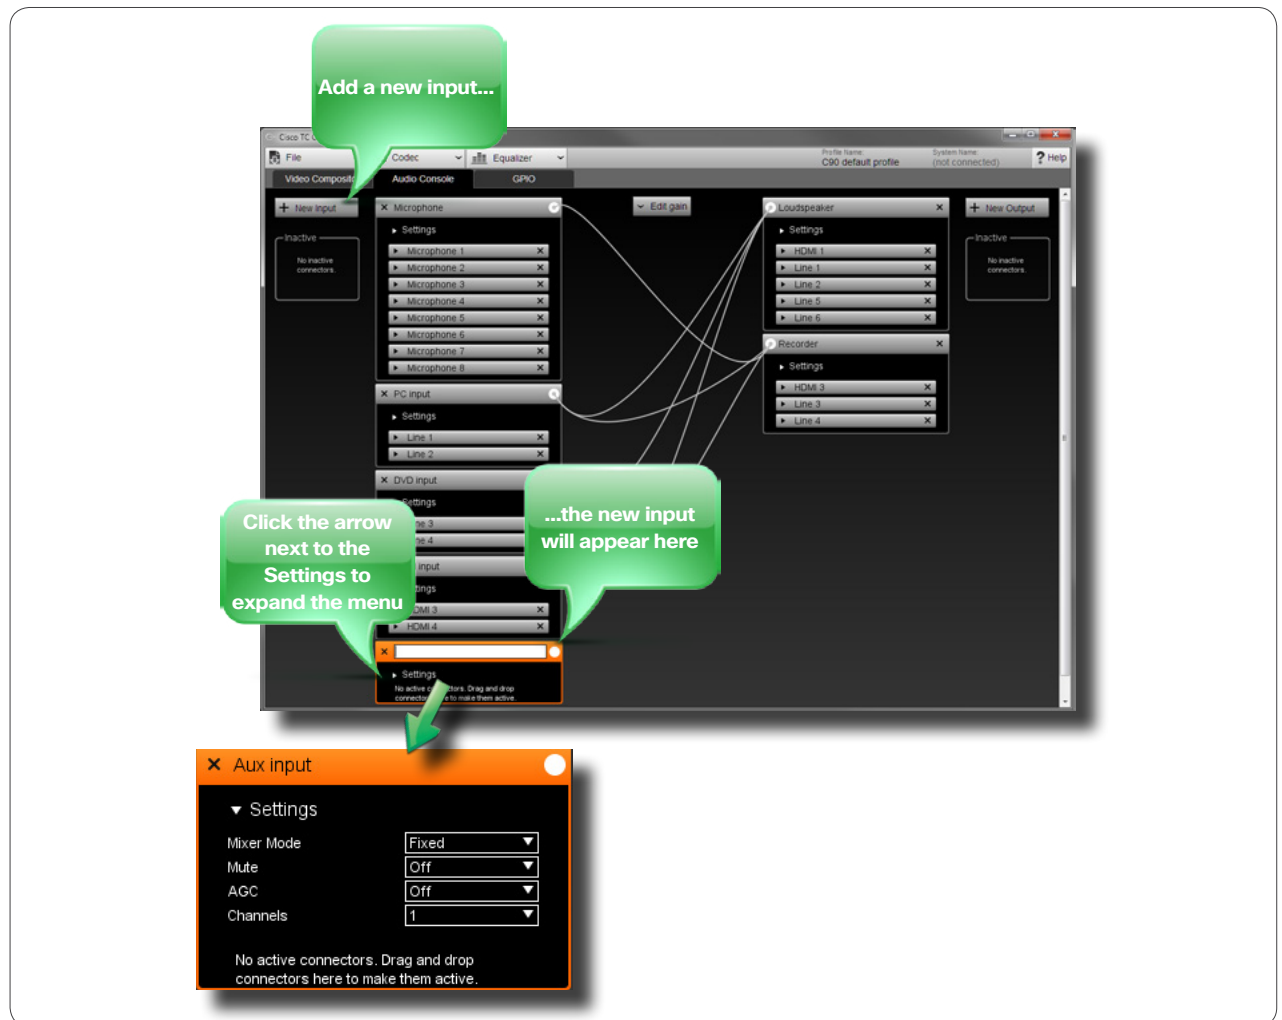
Add a new input...

Cisco TC

File

Codec

Equalizer

Profile Name: C90 default profile

System Name: (not connected)

Help

Video Composit

Audio Console

GPIO

New Input

Inactive

No inactive connectors.

Microphone

Settings

Microphone 1

Microphone 2

Microphone 3

Microphone 4

Microphone 5

Microphone 6

Microphone 7

Microphone 8

PC input

Settings

Line 1

Line 2

DVD input

Settings

Line 3

Line 4

input

Settings

HDMI 3

HDMI 4

Settings

No active connectors. Drag and drop connectors here to make them active.

Edit gain

Loudspeaker

Settings

HDMI 1

Line 1

Line 2

Line 5

Line 6

Recorder

Settings

HDMI 3

Line 3

Line 4

New Output

Inactive

No inactive connectors.

Click the arrow next to the Settings to expand the menu

...the new input will appear here

Aux input

Settings

| | |
|---|---|
| Mixer Mode | Fixed |
| Mute | Off |
| AGC | Off |
| Channels | 1 |

No active connectors. Drag and drop connectors here to make them active.